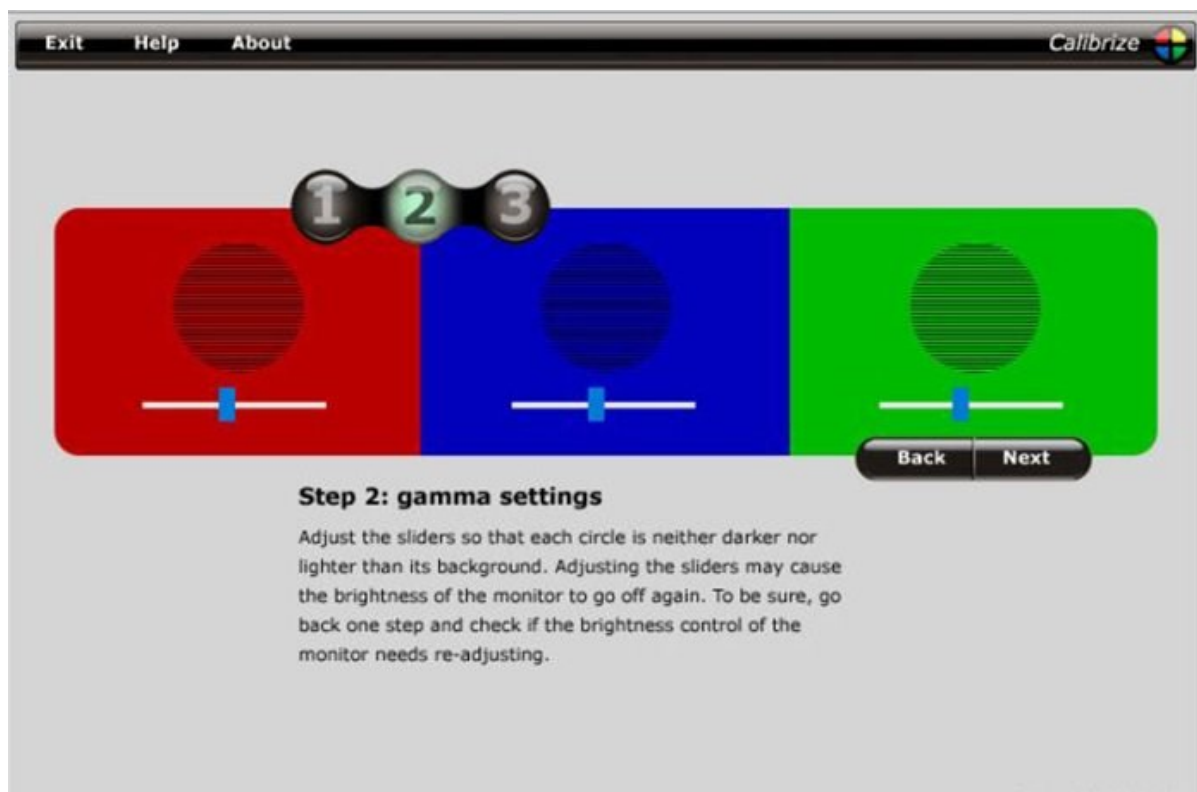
Exit Help About

Calibrize

1 2 3

Back Next

Step 2: gamma settings

Adjust the sliders so that each circle is neither darker nor lighter than its background. Adjusting the sliders may cause the brightness of the monitor to go off again. To be sure, go back one step and check if the brightness control of the monitor needs re-adjusting.